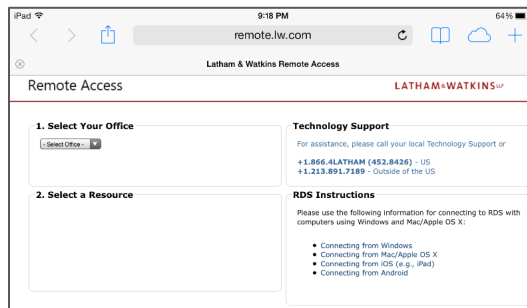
iPad
9:18 PM
64%

remote.lw.com

Latham & Watkins Remote Access

Remote Access

LATHAM&WATKINS LLP

1. Select Your Office

- Select Office -

Technology Support

For assistance, please call your local Technology Support or

+1.866.4LATHAM (452.8426) - US
+1.213.891.7189 - Outside of the US

2. Select a Resource

RDS Instructions

Please use the following information for connecting to RDS with computers using Windows and Mac/Apple OS X:

- Connecting from Windows
- Connecting from Mac/Apple OS X
- Connecting from iOS (e.g., iPad)
- Connecting from Android